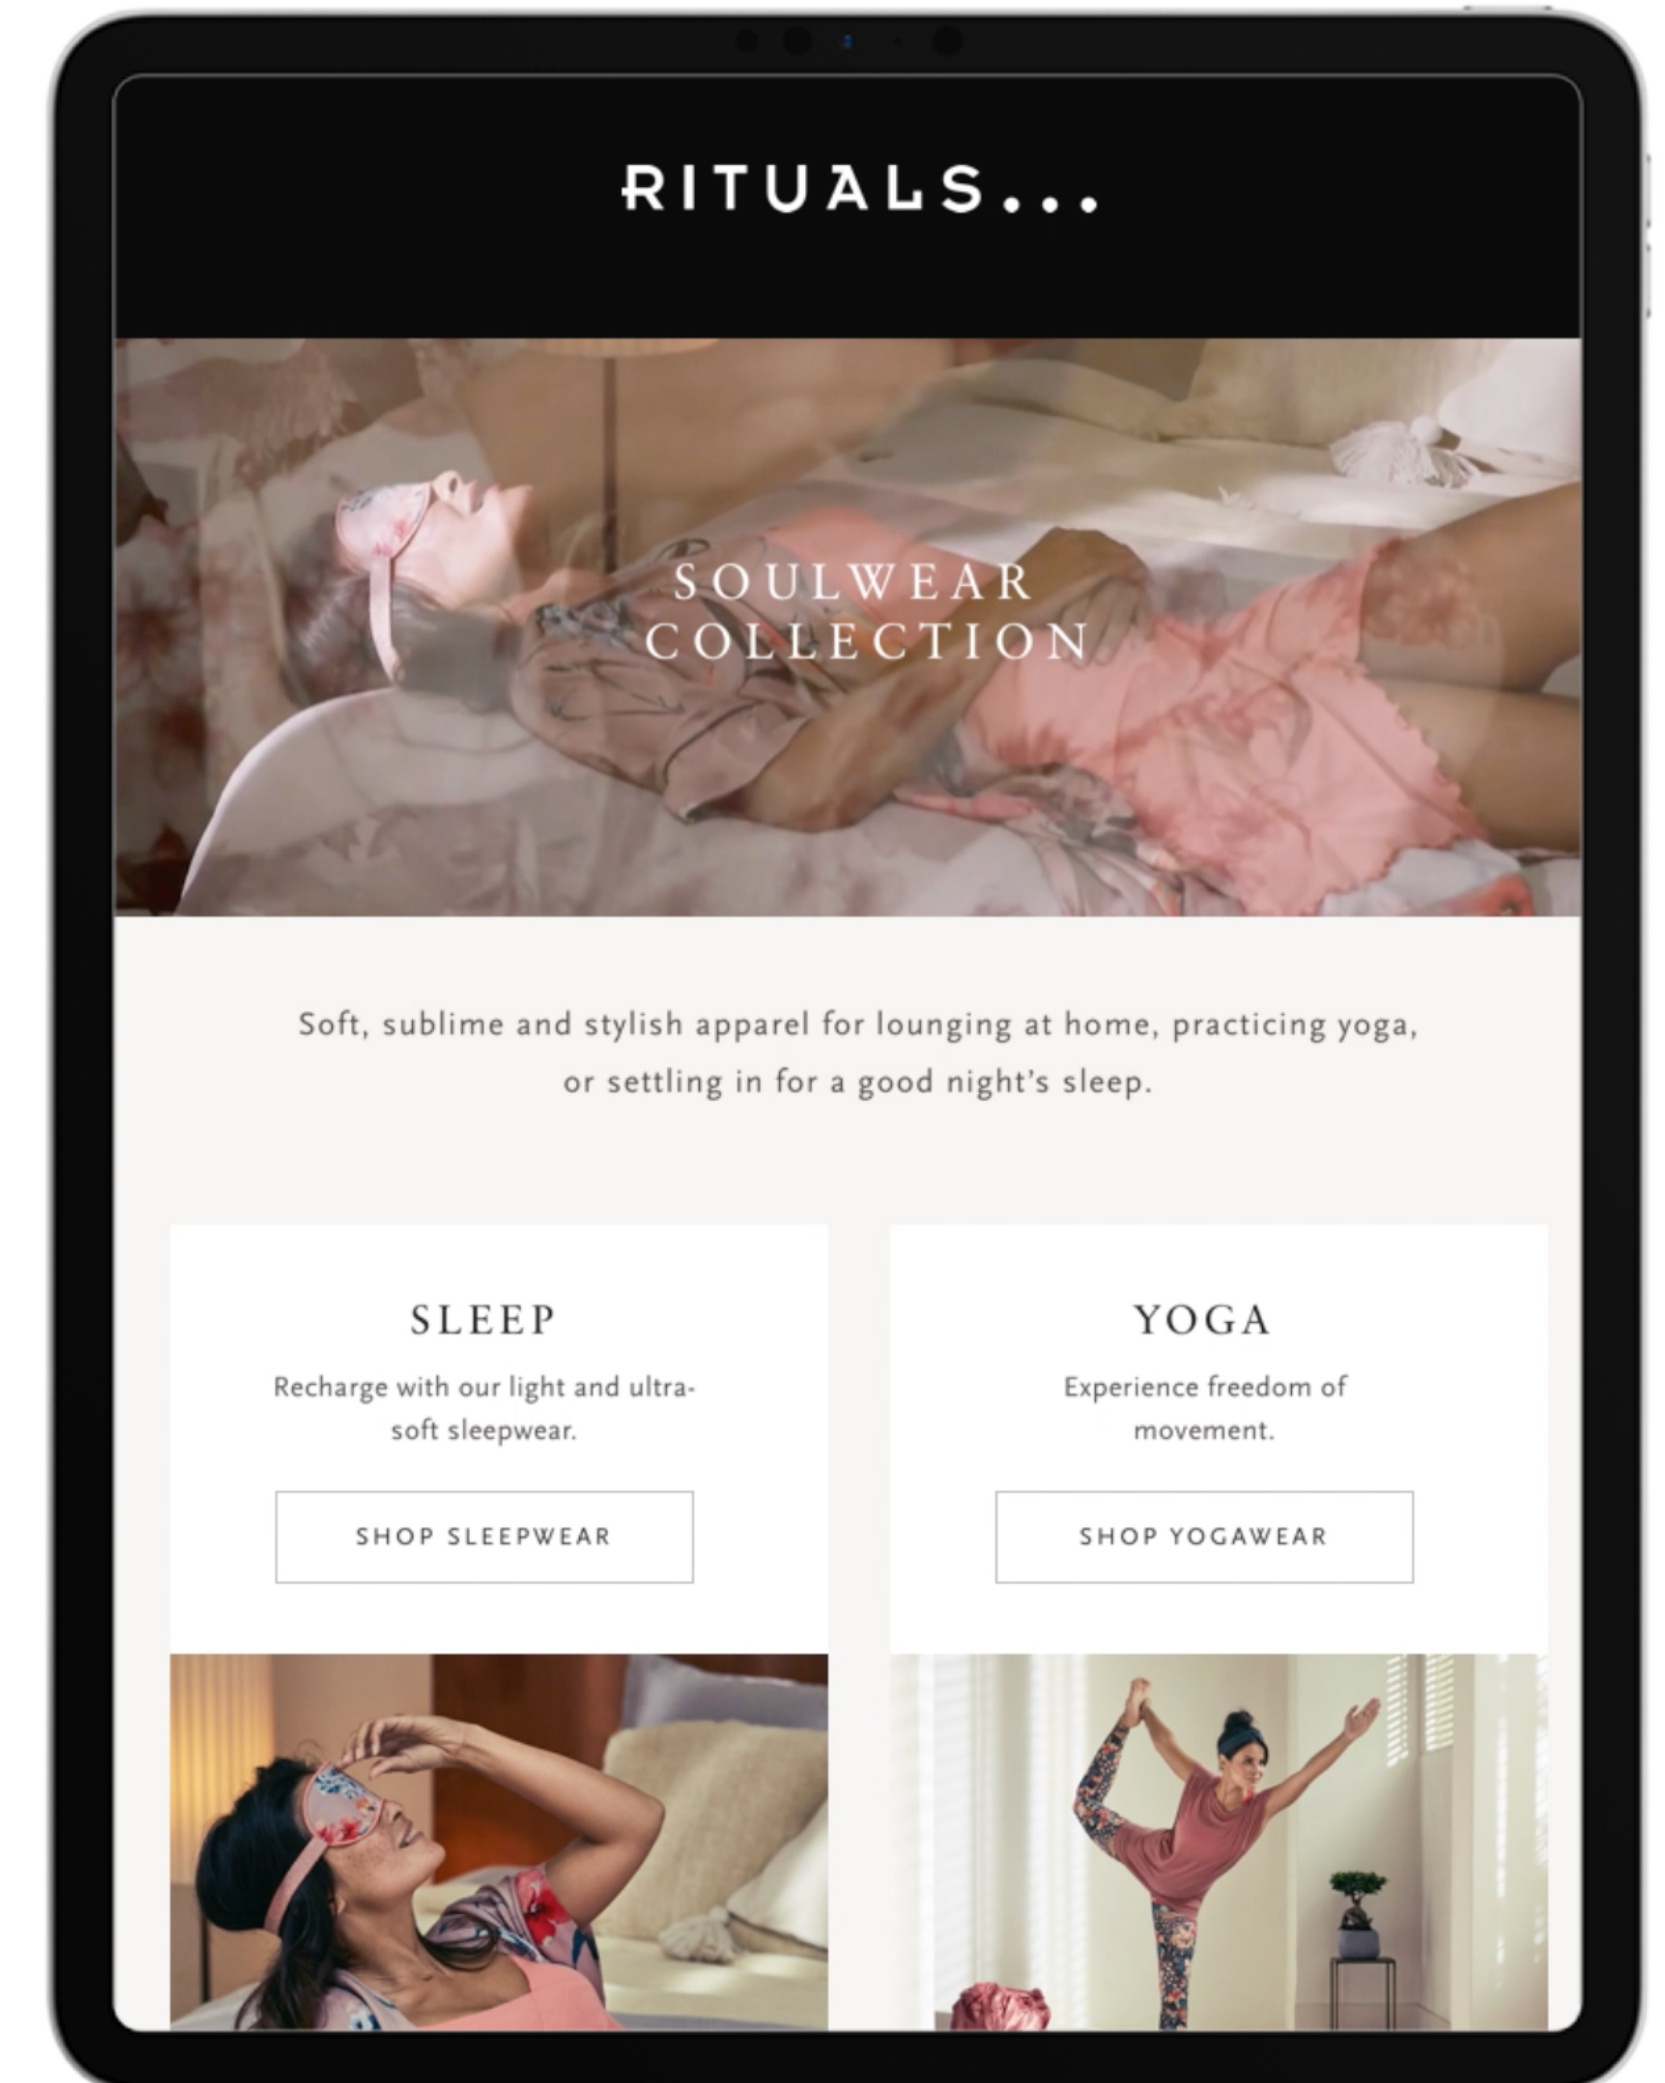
RITUALS...

SOULWEAR COLLECTION

Soft, sublime and stylish apparel for lounging at home, practicing yoga, or settling in for a good night's sleep.

SLEEP

Recharge with our light and ultrasoft sleepwear.

SHOP SLEEPWEAR

YOGA

Experience freedom of movement.

SHOP YOGAWEAR